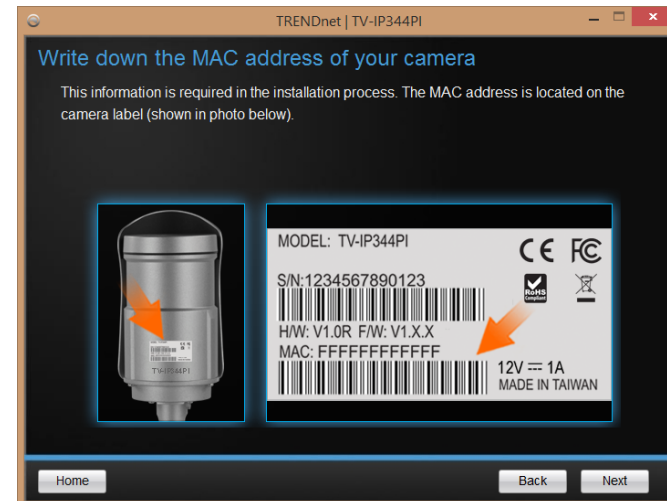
TRENDnet | TV-IP344PI

Write down the MAC address of your camera

This information is required in the installation process. The MAC address is located on the camera label (shown in photo below).

TV-IP344PI

MODEL: TV-IP344PI

CE FC

S/N:1234567890123

RoHS Compliant

H/W: V1.0R F/W: V1.X.X

MAC: FFFFFFFFFFFF

12V ⎓ 1A

MADE IN TAIWAN

Home

Back

Next